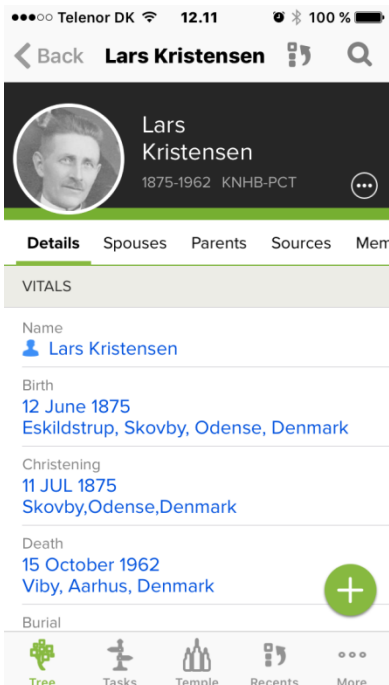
●●●○○ Telenor DK 12.11 100 %

Back Lars Kristensen

Lars Kristensen
1875-1962 KNHB-PCT

Details Spouses Parents Sources Mem

VITALS

Name
Lars Kristensen

Birth
12 June 1875
Eskildstrup, Skovby, Odense, Denmark

Christening
11 JUL 1875
Skovby,Odense,Denmark

Death
15 October 1962
Viby, Aarhus, Denmark

Burial

Tree Tasks Temple Recents More